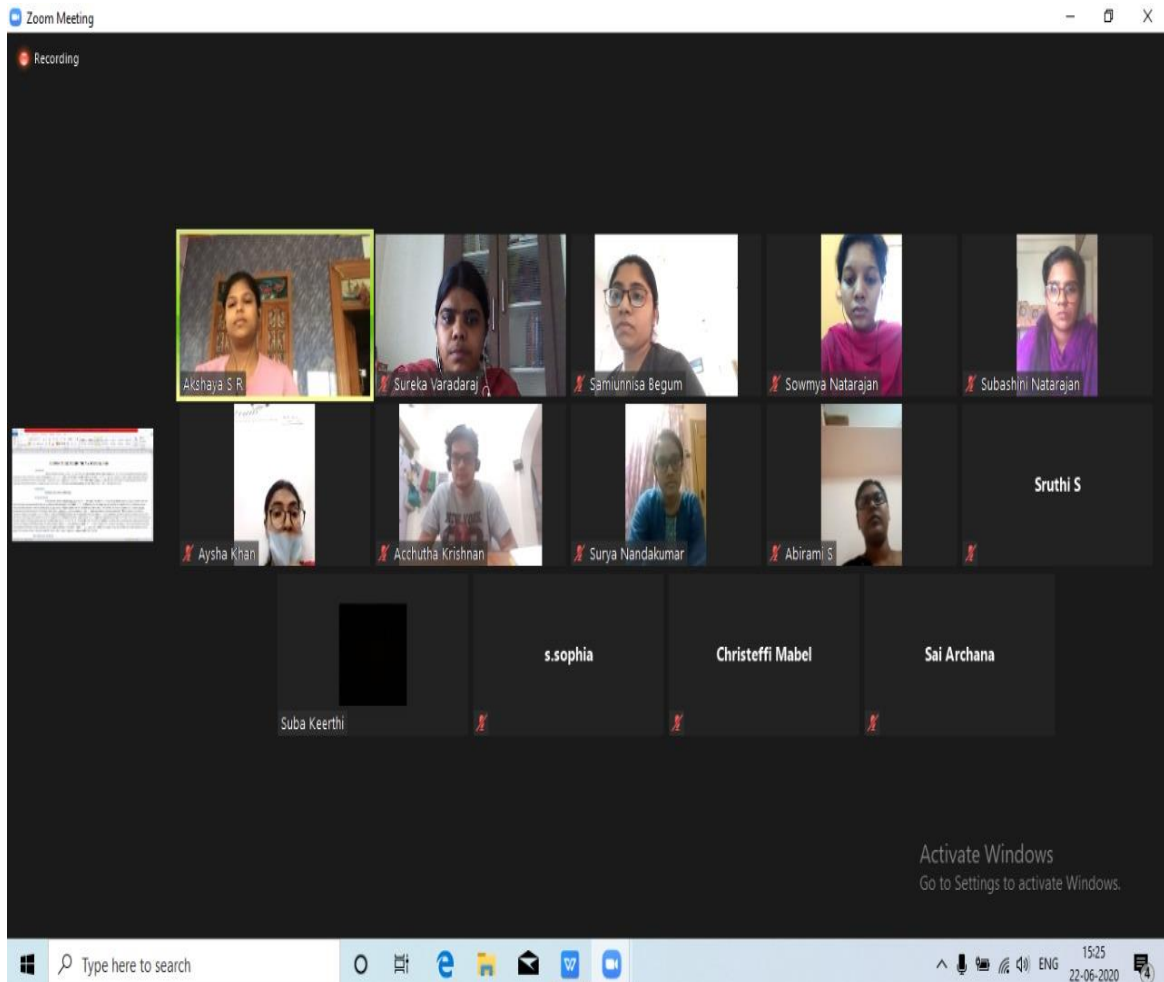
Zoom Meeting

Recording

Akshaya S R
Sureka Varadaraj
Samiunnisa Begum
Sowmya Natarajan
Subashini Natarajan
Aysha Khan
Acchutha Krishnan
Surya Nandakumar
Abirami S
Sruthi S
Suba Keerthi
s.sophia
Christeffi Mabel
Sai Archana

Activate Windows
Go to Settings to activate Windows.

Type here to search

ENG
15:25
22-06-2020
4